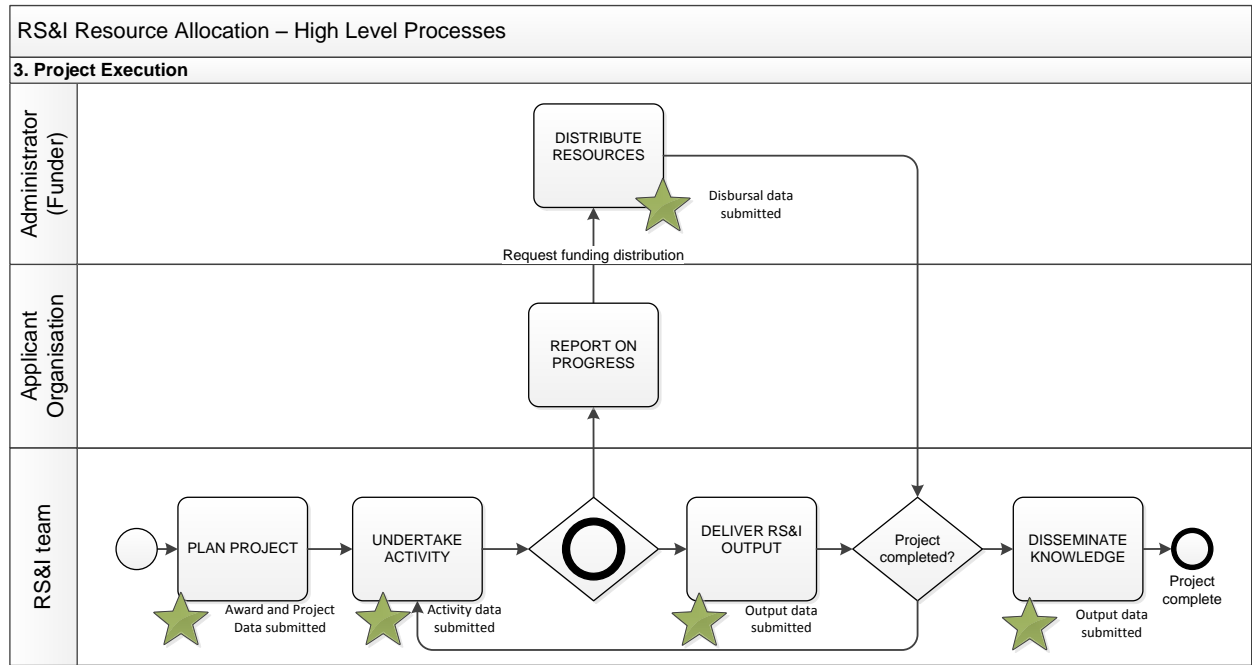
RS&I Resource Allocation – High Level Processes

3. Project Execution

Administrator (Funder)

DISTRIBUTE RESOURCES

Disbursal data submitted

Request funding distribution

Applicant Organisation

REPORT ON PROGRESS

RS&I team

PLAN PROJECT

Award and Project Data submitted

UNDERTAKE ACTIVITY

Activity data submitted

DELIVER RS&I OUTPUT

Output data submitted

Project completed?

DISSEMINATE KNOWLEDGE

Output data submitted

Project complete